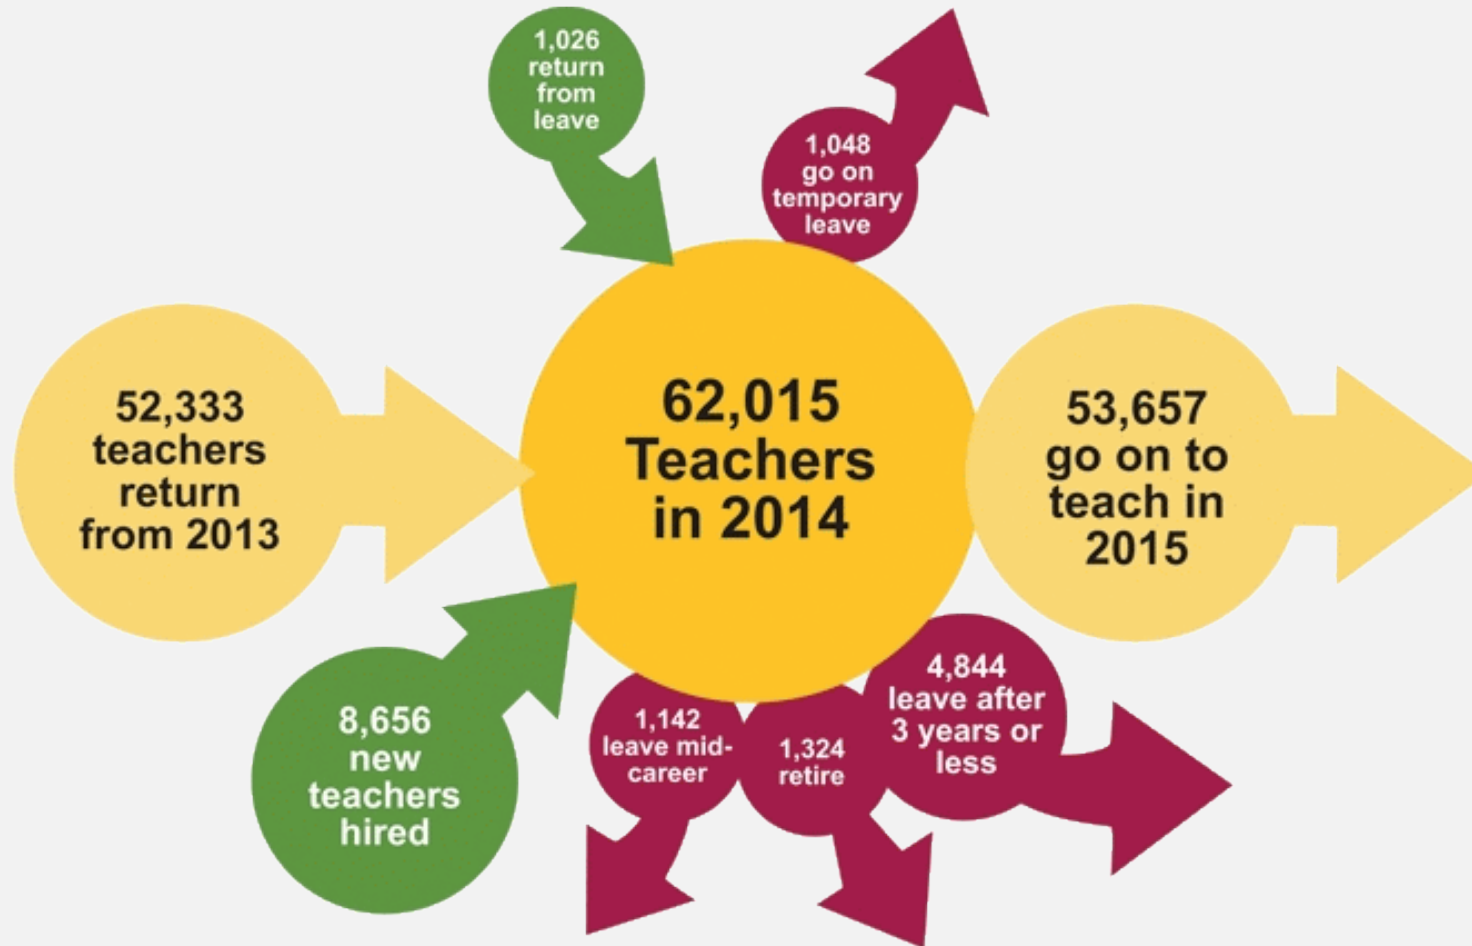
1,026 return from leave

1,048 go on temporary leave

52,333 teachers return from 2013

62,015 Teachers in 2014

53,657 go on to teach in 2015

8,656 new teachers hired

1,142 leave mid-career

1,324 retire

4,844 leave after 3 years or less